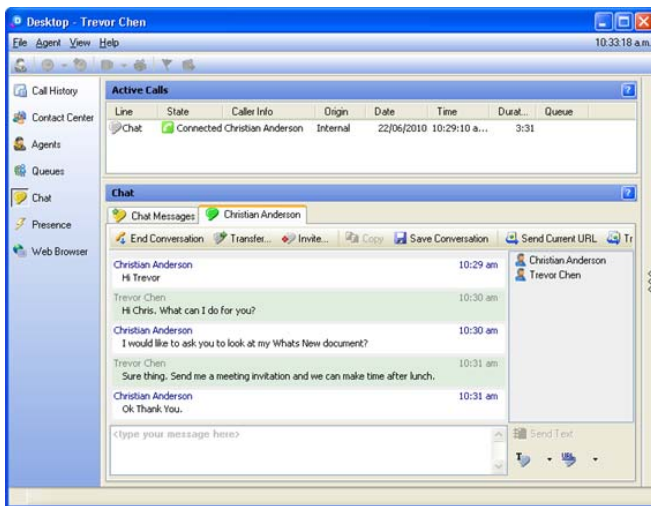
Desktop - Trevor Chen

File Agent View Help

10:33:18 a.m.

Call History
Contact Center
Agents
Queues
Chat
Presence
Web Browser

Active Calls

| Line | State | Caller Info | Origin | Date | Time | Durat... | Queue |
|---|---|---|---|---|---|---|---|
| Chat | Connected | Christian Anderson | Internal | 22/06/2010 | 10:29:10 a... | 3:31 | |

Chat

Chat Messages | Christian Anderson

End Conversation | Transfer... | Invite... | Copy | Save Conversation | Send Current URL | Tr

Christian Anderson 10:29 am
Hi Trevor

Trevor Chen 10:30 am
Hi Chris. What can I do for you?

Christian Anderson 10:30 am
I would like to ask you to look at my Whats New document?

Trevor Chen 10:31 am
Sure thing. Send me a meeting invitation and we can make time after lunch.

Christian Anderson 10:31 am
Ok Thank You.

Christian Anderson
Trevor Chen

<type your message here>

Send Text